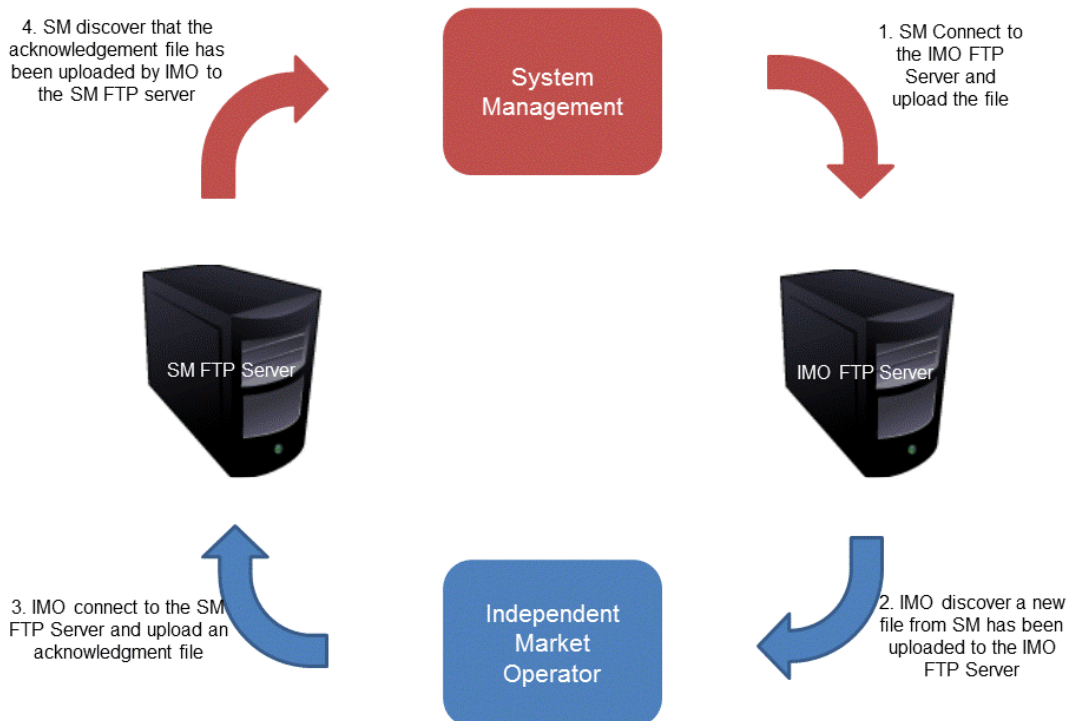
4. SM discover that the acknowledgement file has been uploaded by IMO to the SM FTP server

System Management

1. SM Connect to the IMO FTP Server and upload the file

SM FTP Server

IMO FTP Server

3. IMO connect to the SM FTP Server and upload an acknowledgment file

Independent Market Operator

2. IMO discover a new file from SM has been uploaded to the IMO FTP Server